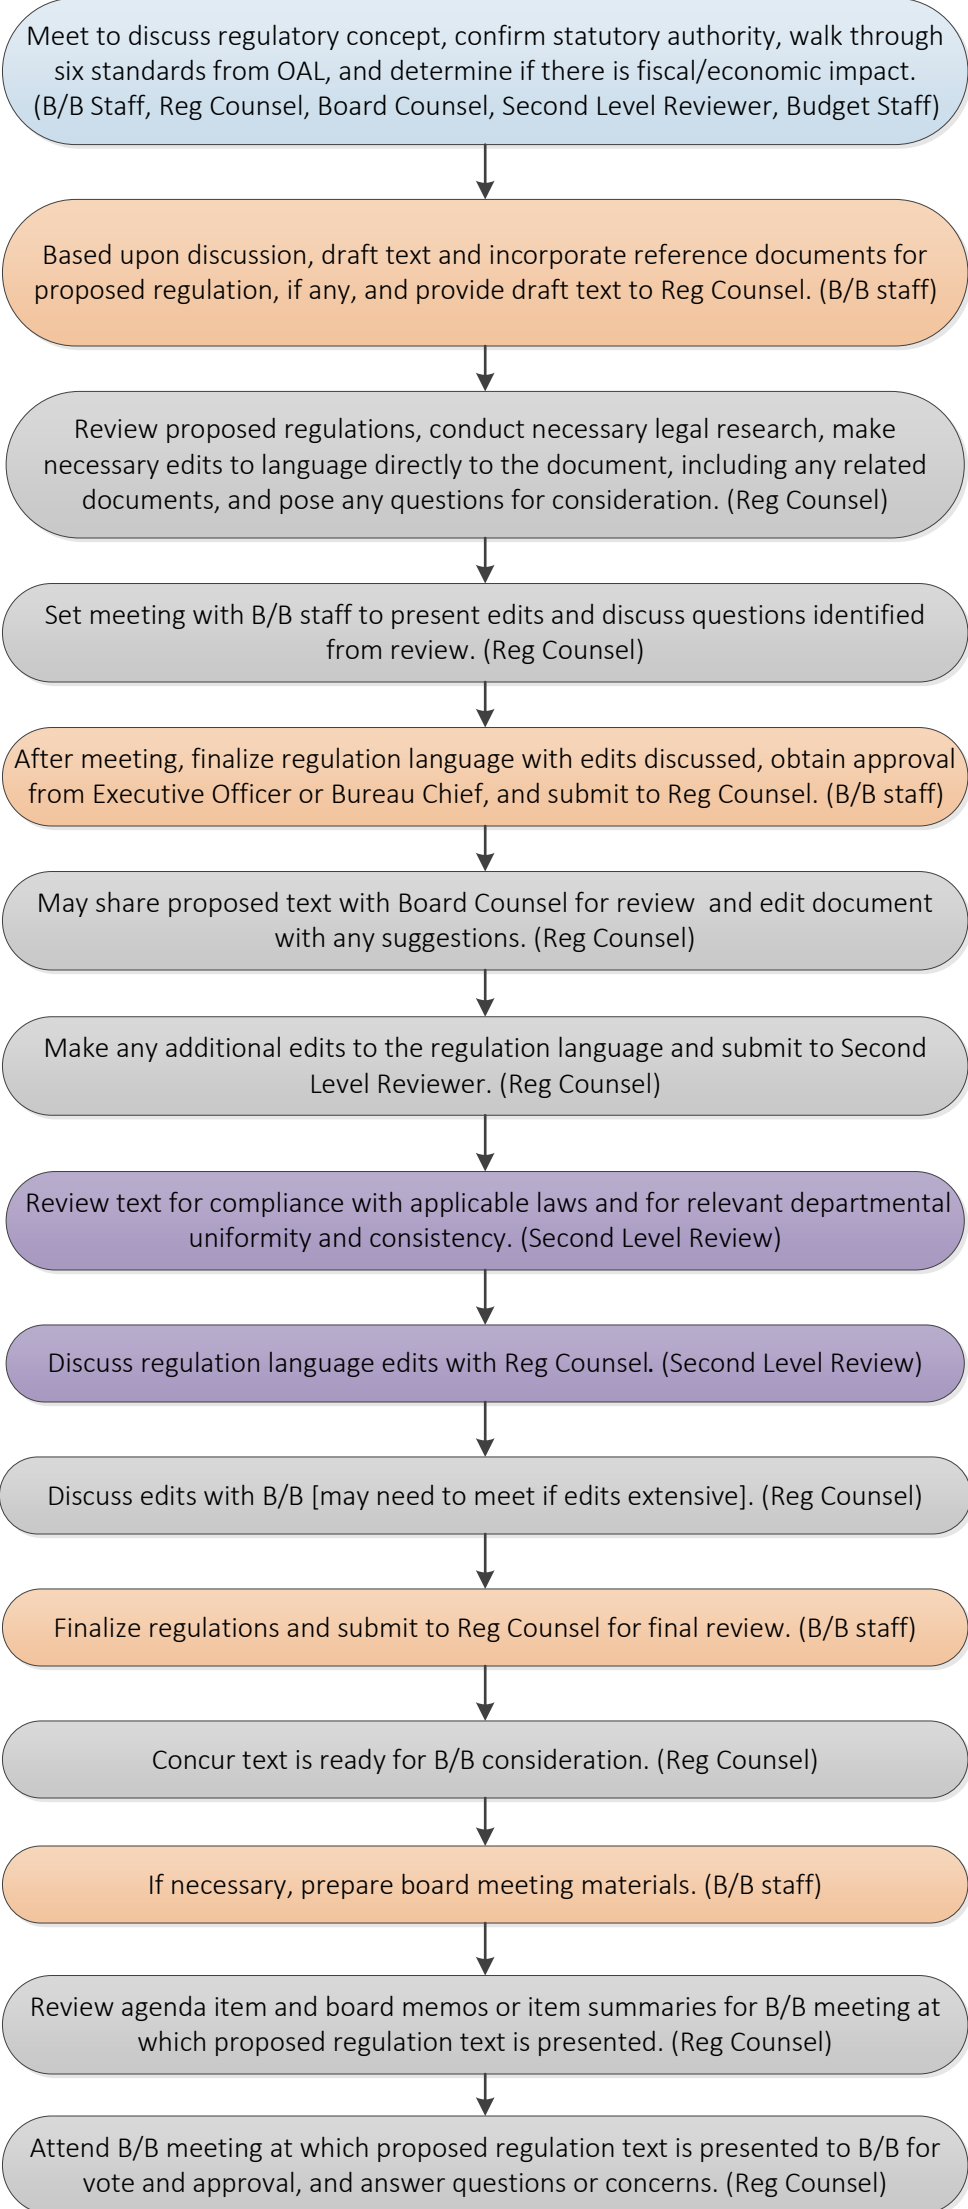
Meet to discuss regulatory concept, confirm statutory authority, walk through six standards from OAL, and determine if there is fiscal/economic impact. (B/B Staff, Reg Counsel, Board Counsel, Second Level Reviewer, Budget Staff)

Based upon discussion, draft text and incorporate reference documents for proposed regulation, if any, and provide draft text to Reg Counsel. (B/B staff)

Review proposed regulations, conduct necessary legal research, make necessary edits to language directly to the document, including any related documents, and pose any questions for consideration. (Reg Counsel)

Set meeting with B/B staff to present edits and discuss questions identified from review. (Reg Counsel)

After meeting, finalize regulation language with edits discussed, obtain approval from Executive Officer or Bureau Chief, and submit to Reg Counsel. (B/B staff)

May share proposed text with Board Counsel for review and edit document with any suggestions. (Reg Counsel)

Make any additional edits to the regulation language and submit to Second Level Reviewer. (Reg Counsel)

Review text for compliance with applicable laws and for relevant departmental uniformity and consistency. (Second Level Review)

Discuss regulation language edits with Reg Counsel. (Second Level Review)

Discuss edits with B/B [may need to meet if edits extensive]. (Reg Counsel)

Finalize regulations and submit to Reg Counsel for final review. (B/B staff)

Concur text is ready for B/B consideration. (Reg Counsel)

If necessary, prepare board meeting materials. (B/B staff)

Review agenda item and board memos or item summaries for B/B meeting at which proposed regulation text is presented. (Reg Counsel)

Attend B/B meeting at which proposed regulation text is presented to B/B for vote and approval, and answer questions or concerns. (Reg Counsel)